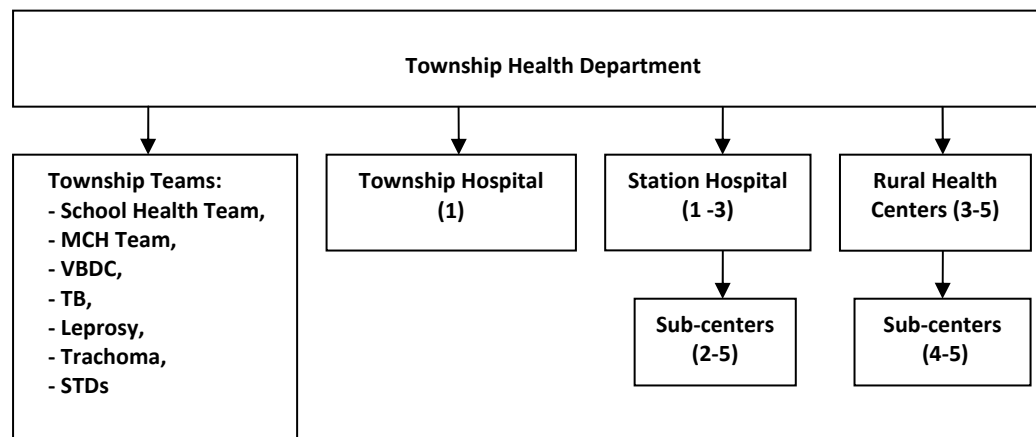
Township Health Department

Township Teams:
- School Health Team,
- MCH Team,
- VBDC,
- TB,
- Leprosy,
- Trachoma,
- STDs

Township Hospital
(1)

Station Hospital
(1 -3)

Sub-centers
(2-5)

Rural Health
Centers (3-5)

Sub-centers
(4-5)